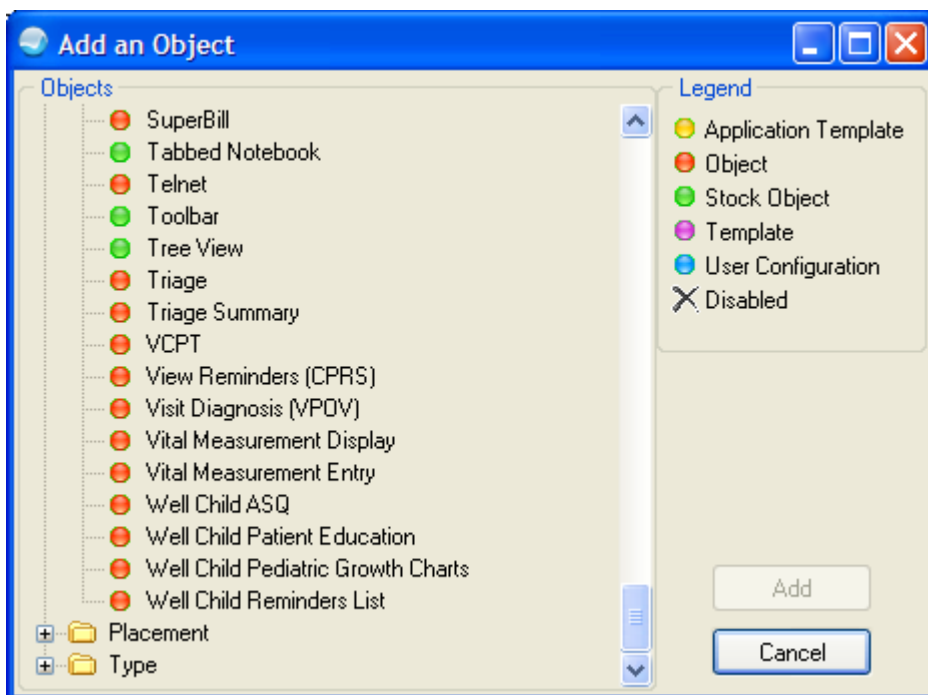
Add an Object

Objects

SuperBill
Tabbed Notebook
Telnet
Toolbar
Tree View
Triage
Triage Summary
VCPT
View Reminders (CPRS)
Visit Diagnosis (VPOV)
Vital Measurement Display
Vital Measurement Entry
Well Child ASQ
Well Child Patient Education
Well Child Pediatric Growth Charts
Well Child Reminders List
Placement
Type

Legend

Application Template
Object
Stock Object
Template
User Configuration
Disabled

Add
Cancel